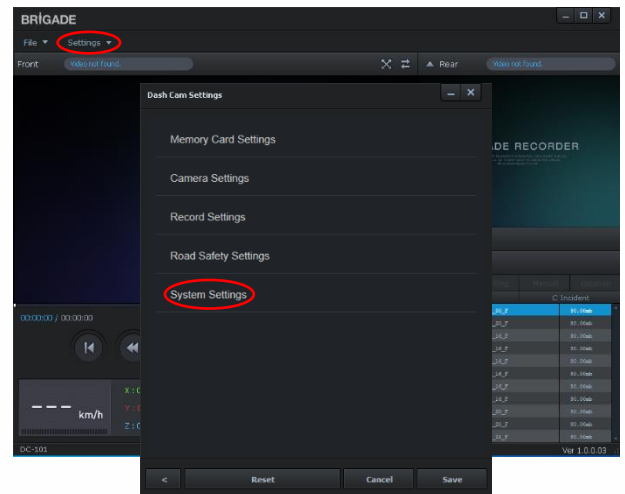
BRIGADE

File ▼ Settings ▼

Front Video not found.

Rear Video not found.

ADE RECORDER

Dash Cam Settings

Memory Card Settings

Camera Settings

Record Settings

Road Safety Settings

System Settings

00:00:00 / 00:00:00

--- km/h

X : 0

Y : 0

Z : 0

C Incident

| | |
|---|---|
| _20_F | 80.00mb |
| _20_F | 80.00mb |
| _20_F | 80.00mb |
| _20_F | 80.00mb |
| _20_F | 80.00mb |
| _20_F | 80.00mb |
| _20_F | 80.00mb |
| _20_F | 80.00mb |
| _20_F | 80.00mb |
| _20_F | 80.00mb |
| _20_F | 80.00mb |
| _20_F | 80.00mb |

DC-101

< Reset Cancel Save

Ver 1.0.0.03